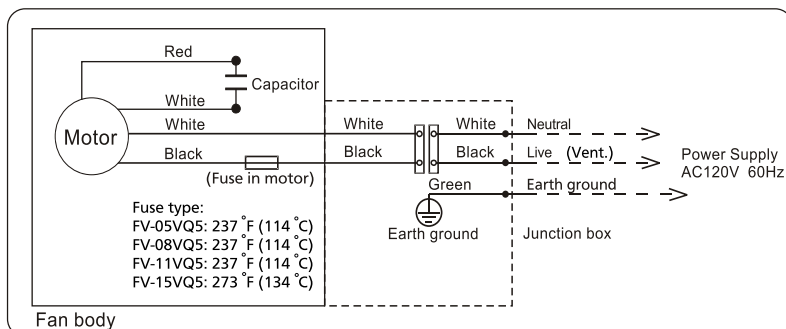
Red
Capacitor
White
Motor
White
Black
(Fuse in motor)
Fuse type:
FV-05VQ5: 237 ˚F (114 ˚C)
FV-08VQ5: 237 ˚F (114 ˚C)
FV-11VQ5: 237 ˚F (114 ˚C)
FV-15VQ5: 273 ˚F (134 ˚C)
White
Black
White
Black
Green
Earth ground
Neutral
Live (Vent.)
Earth ground
Junction box
Power Supply
AC120V 60Hz
Fan body